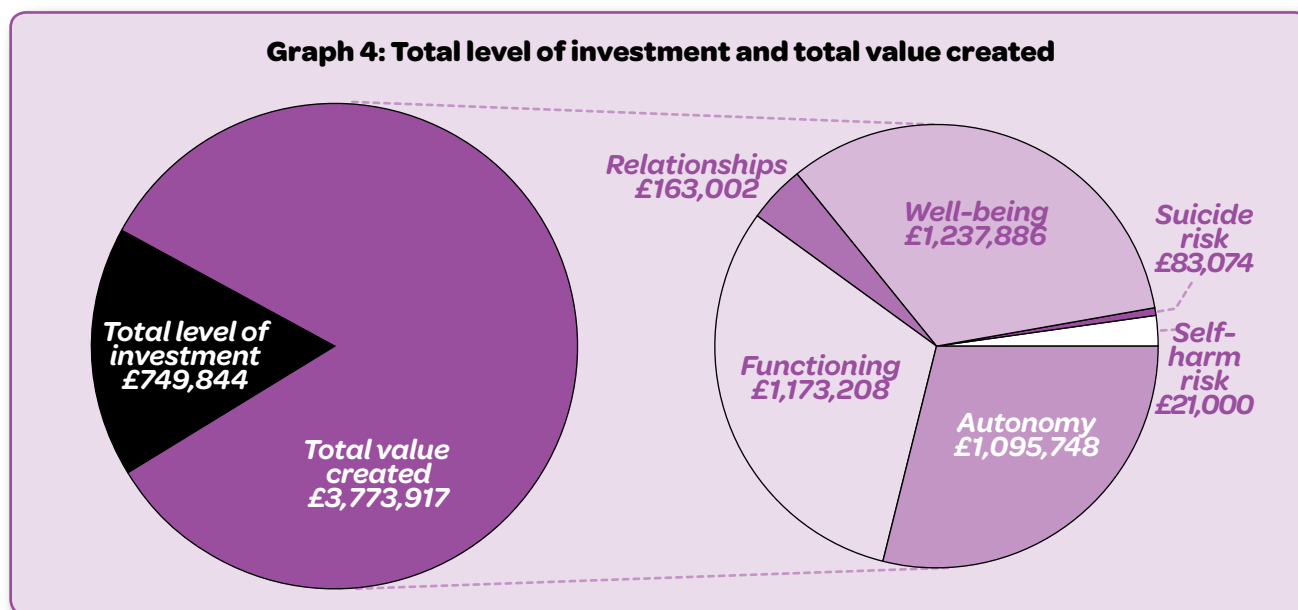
Graph 4: Total level of investment and total value created

Total level of investment £749,844

Total value created £3,773,917

Relationships £163,002

Well-being £1,237,886

Suicide risk £83,074

Self-harm risk £21,000

Functioning £1,173,208

Autonomy £1,095,748